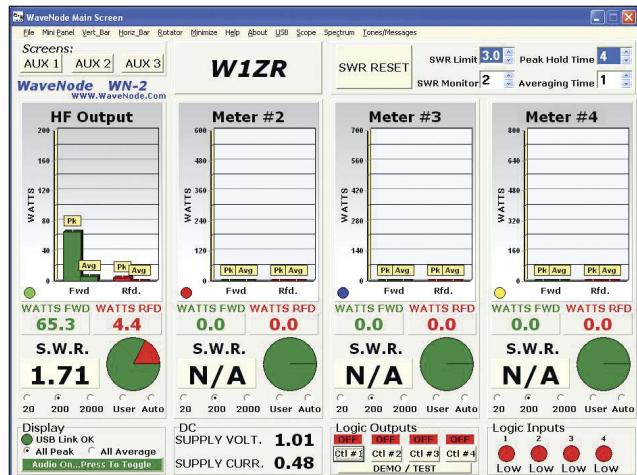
WaveNode Main Screen

File Mini Panel Vert_Bar Horiz_Bar Rotator Minimize Help About USB Scope Spectrum Tones/Messages

Screens:
AUX 1 AUX 2 AUX 3

W1ZR

SWR RESET

SWR Limit 3.0
SWR Monitor 2
Peak Hold Time 4
Averaging Time 1

WaveNode WN-2
WWW.WaveNode.com

HF Output
200
160
120
80
40
WATTS
Pk
Avg
Pk
Avg
Fwd
Rfd.
WATTS FWD
65.3
WATTS RFD
4.4
S.W.R.
1.71
20 200 2000 User Auto

Meter #2
600
480
360
240
120
WATTS
Pk Avg
Pk Avg
Fwd
Rfd.
WATTS FWD
0.0
WATTS RFD
0.0
S.W.R.
N/A
20 200 2000 User Auto

Meter #3
700
560
420
280
140
WATTS
Pk Avg
Pk Avg
Fwd
Rfd.
WATTS FWD
0.0
WATTS RFD
0.0
S.W.R.
N/A
20 200 2000 User Auto

Meter #4
800
640
480
320
160
WATTS
Pk Avg
Pk Avg
Fwd
Rfd.
WATTS FWD
0.0
WATTS RFD
0.0
S.W.R.
N/A
20 200 2000 User Auto

Display
USB Link OK
All Peak
All Average
Audio On...Press To Toggle

DC
SUPPLY VOLT. 1.01
SUPPLY CURR. 0.48

Logic Outputs
OFF OFF OFF OFF
Ctl #1 Ctl #2 Ctl #3 Ctl #4
DEMO / TEST

Logic Inputs
1 2 3 4
Low Low Low Low